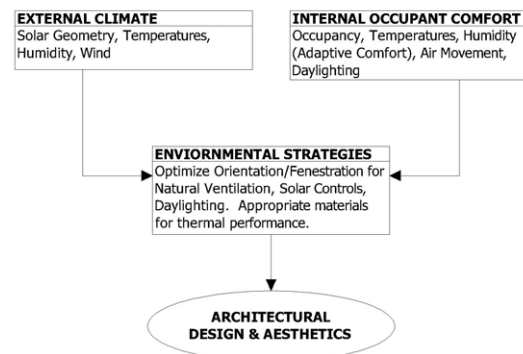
EXTERNAL CLIMATE
Solar Geometry, Temperatures, Humidity, Wind

INTERNAL OCCUPANT COMFORT
Occupancy, Temperatures, Humidity (Adaptive Comfort), Air Movement, Daylighting

ENVIORNMENTAL STRATEGIES
Optimize Orientation/Fenestration for Natural Ventilation, Solar Controls, Daylighting. Appropriate materials for thermal performance.

ARCHITECTURAL
DESIGN & AESTHETICS